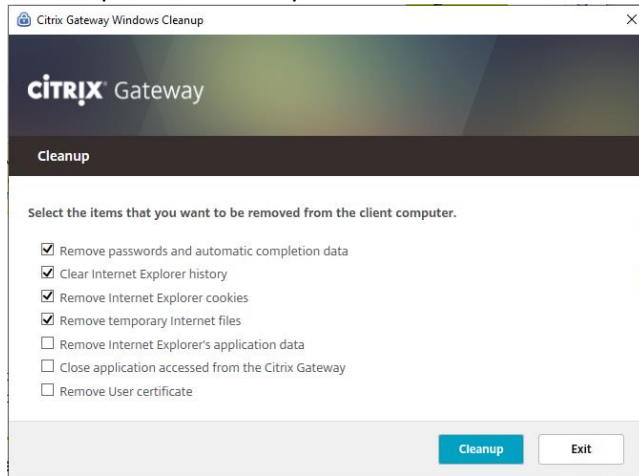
Citrix Gateway Windows Cleanup

×

CiTRIX Gateway

Cleanup

Select the items that you want to be removed from the client computer.

☑ Remove passwords and automatic completion data
☑ Clear Internet Explorer history
☑ Remove Internet Explorer cookies
☑ Remove temporary Internet files
☐ Remove Internet Explorer's application data
☐ Close application accessed from the Citrix Gateway
☐ Remove User certificate

Cleanup

Exit